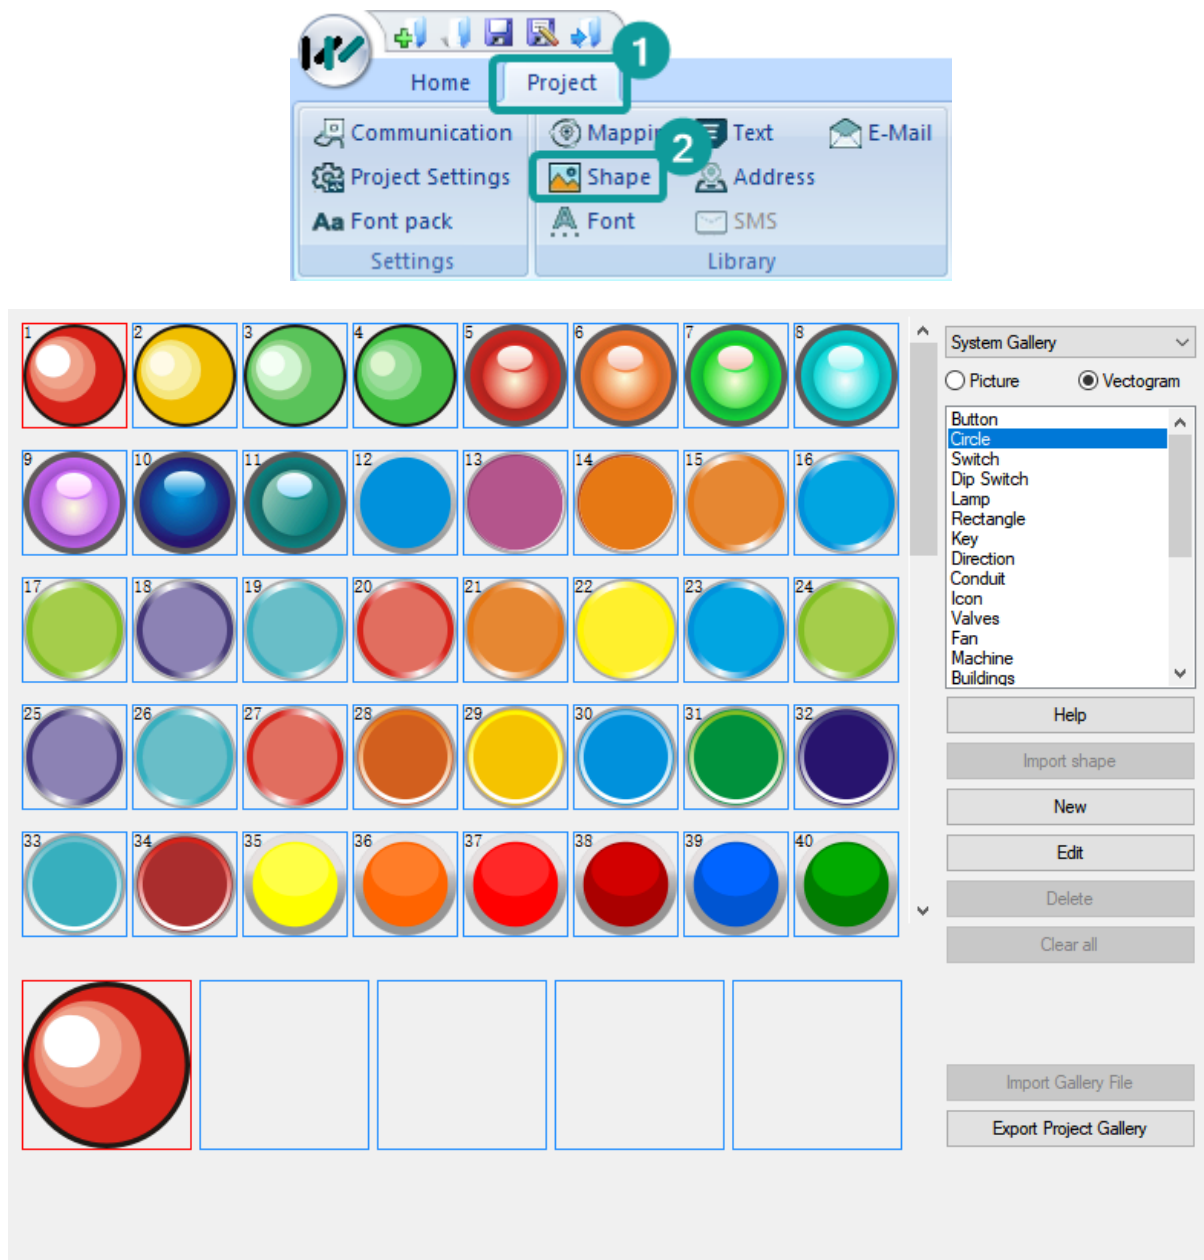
Home Project 1

Communication
Project Settings
Aa Font pack
Settings

Mappi 2 Text E-Mail
Shape Address
Font SMS
Library

1 2 3 4 5 6 7 8
9 10 11 12 13 14 15 16
17 18 19 20 21 22 23 24
25 26 27 28 29 30 31 32
33 34 35 36 37 38 39 40

System Gallery
Picture Vectogram

Button
Circle
Switch
Dip Switch
Lamp
Rectangle
Key
Direction
Conduit
Icon
Valves
Fan
Machine
Buildings

Help
Import shape
New
Edit
Delete
Clear all

Import Gallery File
Export Project Gallery